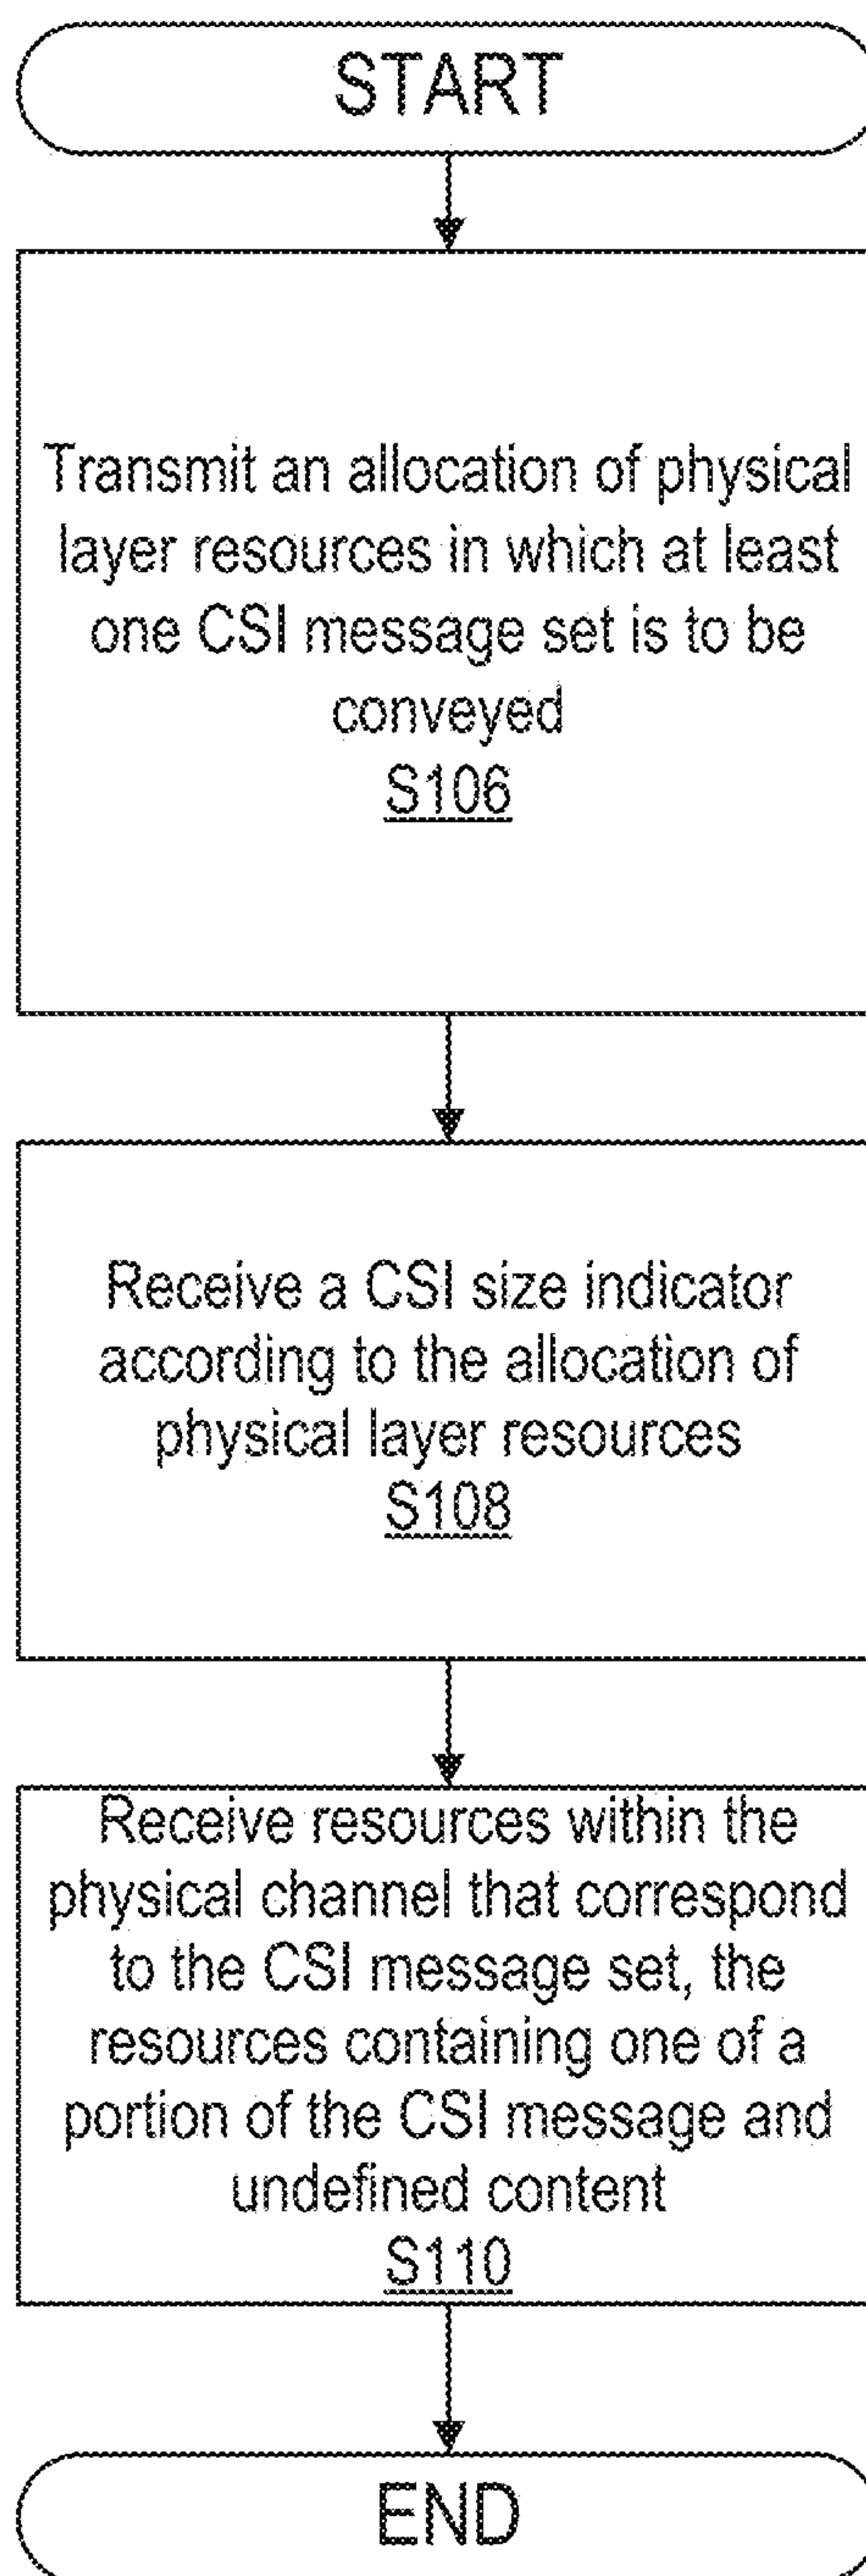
START

Transmit an allocation of physical layer resources in which at least one CSI message set is to be conveyed
S106

Receive a CSI size indicator according to the allocation of physical layer resources
S108

Receive resources within the physical channel that correspond to the CSI message set, the resources containing one of a portion of the CSI message and undefined content
S110

END